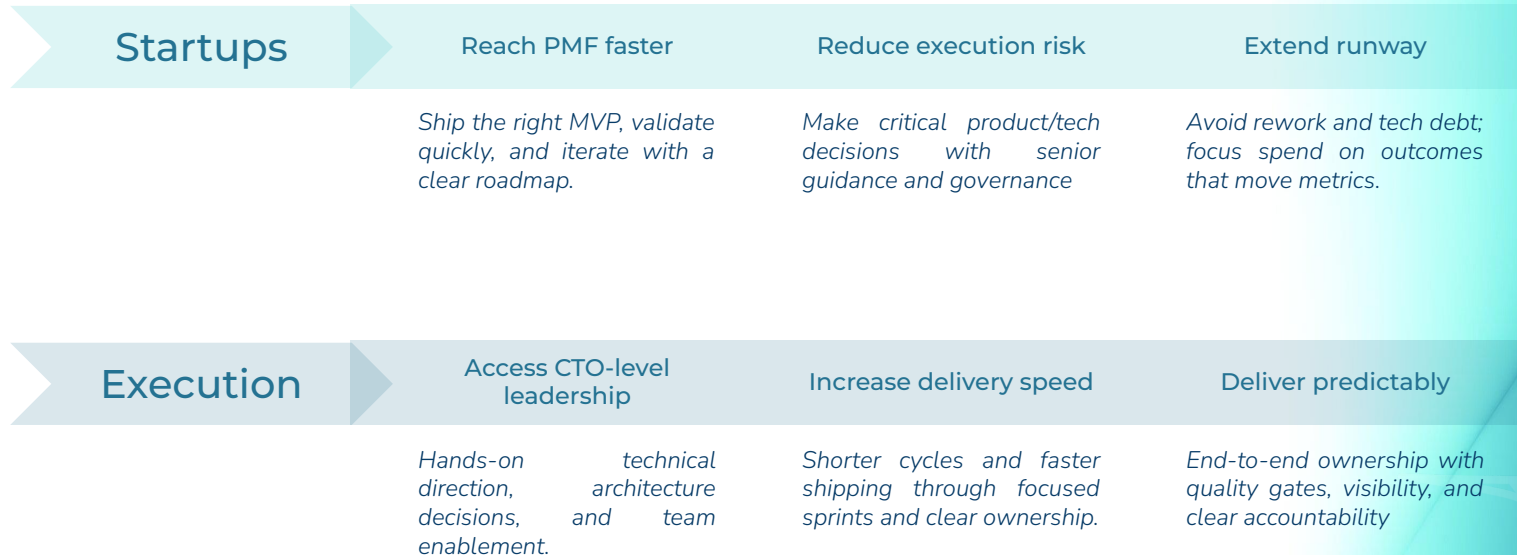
Startups

Reach PMF faster

Reduce execution risk

Extend runway

Ship the right MVP, validate quickly, and iterate with a clear roadmap.

Make critical product/tech decisions with senior guidance and governance

Avoid rework and tech debt; focus spend on outcomes that move metrics.

Execution

Access CTO-level leadership

Increase delivery speed

Deliver predictably

Hands-on technical direction, architecture decisions, and team enablement.

Shorter cycles and faster shipping through focused sprints and clear ownership.

End-to-end ownership with quality gates, visibility, and clear accountability